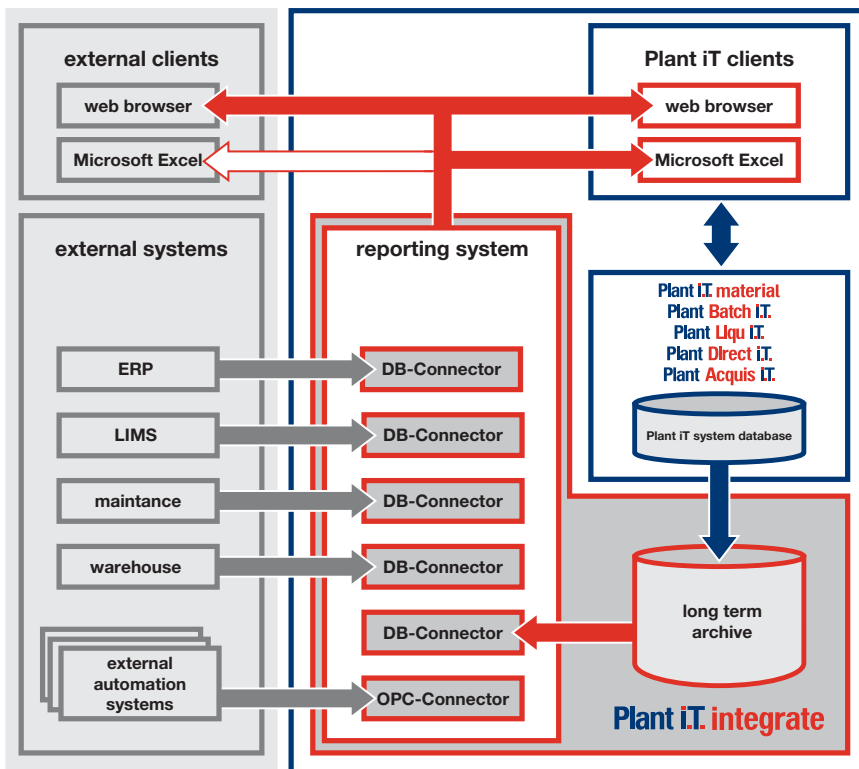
external clients

web browser

Microsoft Excel

Plant iT clients

web browser

Microsoft Excel

external systems

reporting system

Plant iT material
Plant Batch iT
Plant Liqu iT
Plant Direct iT
Plant Acquis iT

Plant iT system database

ERP

DB-Connector

LIMS

DB-Connector

maintance

DB-Connector

warehouse

DB-Connector

DB-Connector

long term archive

external automation systems

OPC-Connector

Plant iT integrate